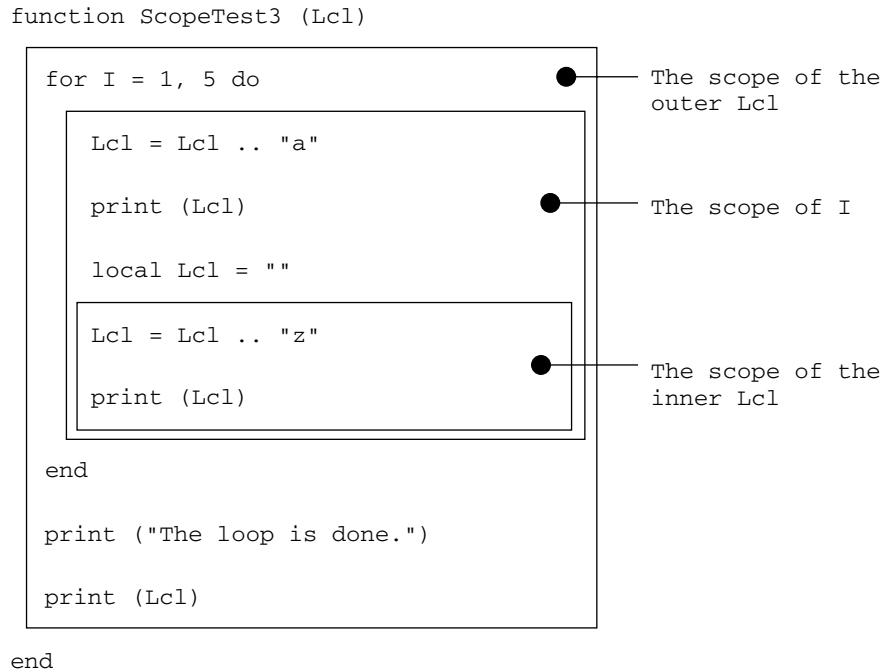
function ScopeTest3 (Lcl)

for I = 1, 5 do

The scope of the outer Lcl

Lcl = Lcl .. "a"

print (Lcl)

The scope of I

local Lcl = ""

Lcl = Lcl .. "z"

print (Lcl)

The scope of the inner Lcl

end

print ("The loop is done.")

print (Lcl)

end